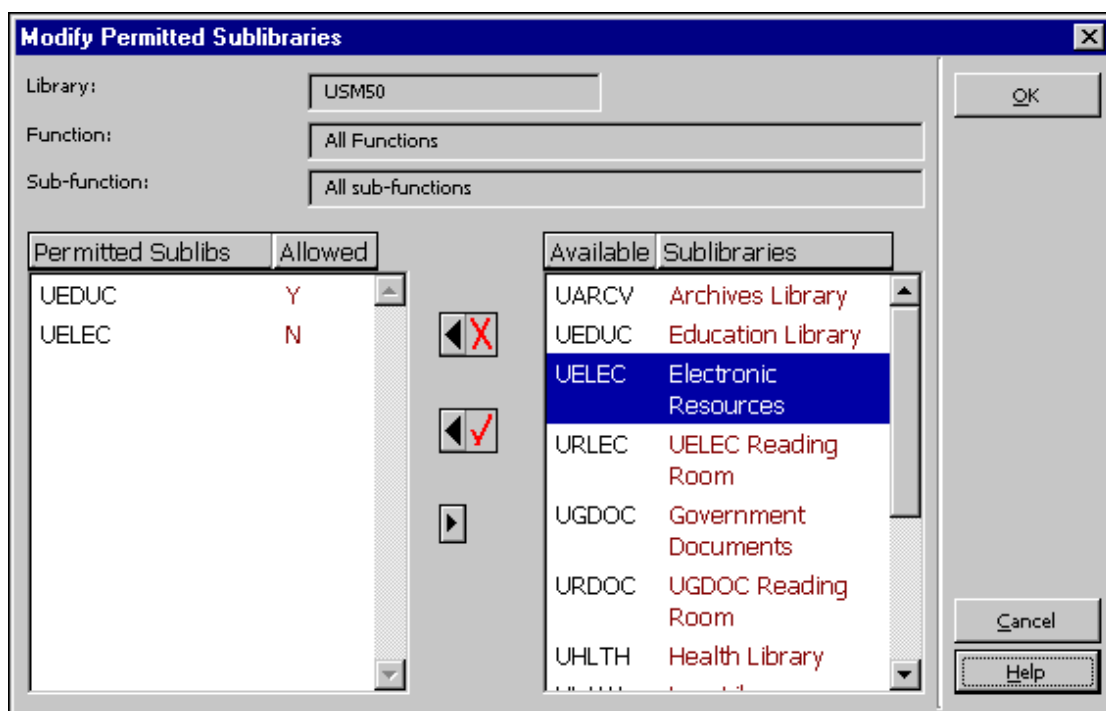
Modify Permitted Sublibraries

Library: USM50

Function: All Functions

Sub-function: All sub-functions

| Permitted Sublibs | Allowed |
|---|---|
| UEDUC | Y |
| UELEC | N |

| Available | Sublibraries |
|---|---|
| UARCV | Archives Library |
| UEDUC | Education Library |
| UELEC | Electronic Resources |
| URLEC | UELEC Reading Room |
| UGDOC | Government Documents |
| URDOC | UGDOC Reading Room |
| UHLTH | Health Library |
| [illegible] | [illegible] |

OK

Cancel

Help